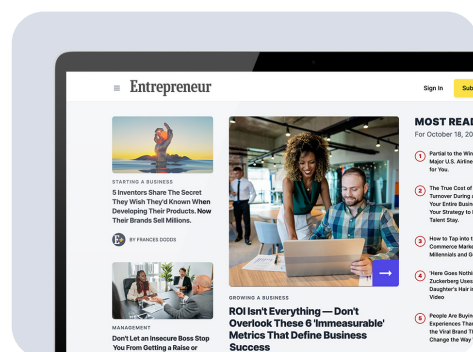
Entrepreneur

Sign In

Sub

STARTING A BUSINESS

5 Inventors Share The Secret They Wish They'd Known When Developing Their Products. Now Their Brands Sell Millions.

BY FRANCES DODDS

MANAGEMENT

Don't Let an Insecure Boss Stop You From Getting a Raise or

GROWING A BUSINESS

ROI Isn't Everything — Don't Overlook These 6 'Immeasurable' Metrics That Define Business Success

MOST REAL

For October 18, 20

1 Partial to the Win Major U.S. Airline for You.

2 The True Cost of Turnover During Your Entire Busin Your Strategy to Talent Stay.

3 How to Tap into t Commerce Marke Millennials and G

4 'Here Goes Nothi Zuckerberg Uses Daughter's Hair in Video

5 People Are Buyin Experiences Tha the Viral Brand T Change the Way